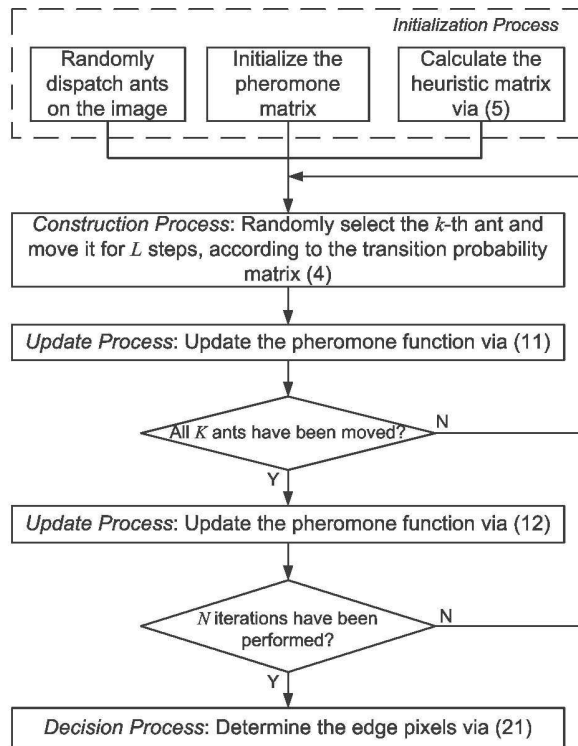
Initialization Process

Randomly dispatch ants on the image

Initialize the pheromone matrix

Calculate the heuristic matrix via (5)

Construction Process: Randomly select the $k$-th ant and move it for $L$ steps, according to the transition probability matrix (4)

Update Process: Update the pheromone function via (11)

All $K$ ants have been moved?

N

Y

Update Process: Update the pheromone function via (12)

$N$ iterations have been performed?

N

Y

Decision Process: Determine the edge pixels via (21)